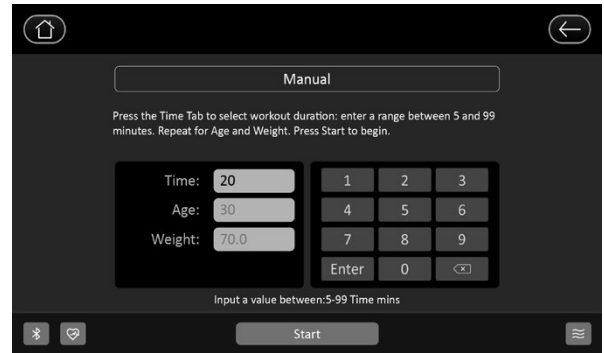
Manual

Press the Time Tab to select workout duration: enter a range between 5 and 99 minutes. Repeat for Age and Weight. Press Start to begin.

Time: 20
Age: 30
Weight: 70.0

1 2 3
4 5 6
7 8 9
Enter 0

Input a value between:5-99 Time mins

Start